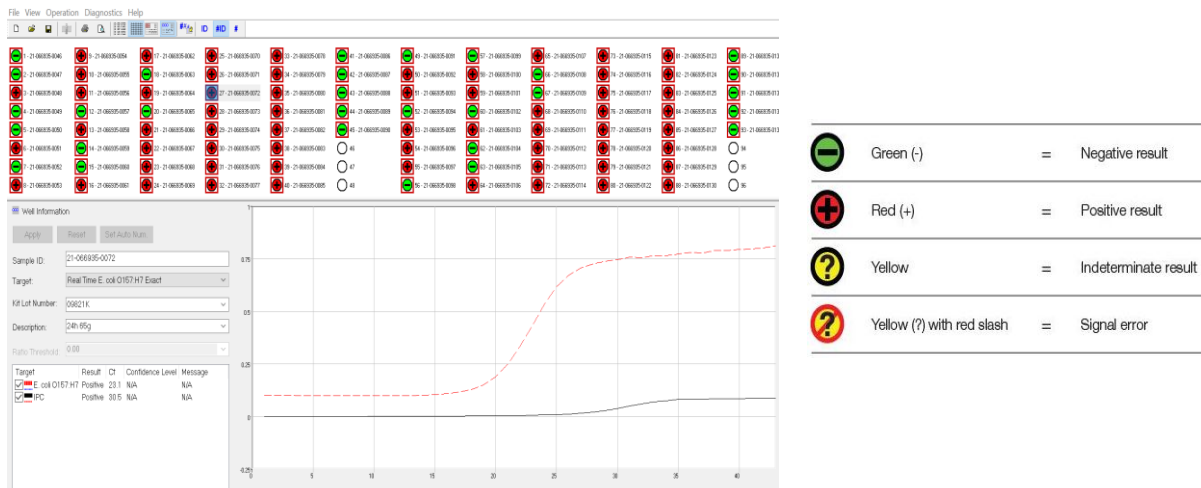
File View Operation Diagnostics Help

ID #ID #

1 - 21-066835-0046
2 - 21-066835-0047
3 - 21-066835-0048
4 - 21-066835-0049
5 - 21-066835-0050
6 - 21-066835-0051
7 - 21-066835-0052
8 - 21-066835-0053
9 - 21-066835-0054
10 - 21-066835-0055
11 - 21-066835-0056
12 - 21-066835-0057
13 - 21-066835-0058
14 - 21-066835-0059
15 - 21-066835-0060
16 - 21-066835-0061
17 - 21-066835-0062
18 - 21-066835-0063
19 - 21-066835-0064
20 - 21-066835-0065
21 - 21-066835-0066
22 - 21-066835-0067
23 - 21-066835-0068
24 - 21-066835-0069
25 - 21-066835-0070
26 - 21-066835-0071
27 - 21-066835-0072
28 - 21-066835-0073
29 - 21-066835-0074
30 - 21-066835-0075
31 - 21-066835-0076
32 - 21-066835-0077
33 - 21-066835-0078
34 - 21-066835-0079
35 - 21-066835-0080
36 - 21-066835-0081
37 - 21-066835-0082
38 - 21-066835-0083
39 - 21-066835-0084
40 - 21-066835-0085
41 - 21-066835-0086
42 - 21-066835-0087
43 - 21-066835-0088
44 - 21-066835-0089
45 - 21-066835-0090
46
47
48
49 - 21-066835-0091
50 - 21-066835-0092
51 - 21-066835-0093
52 - 21-066835-0094
53 - 21-066835-0095
54 - 21-066835-0096
55 - 21-066835-0097
56 - 21-066835-0098
57 - 21-066835-0099
58 - 21-066835-0100
59 - 21-066835-0101
60 - 21-066835-0102
61 - 21-066835-0103
62 - 21-066835-0104
63 - 21-066835-0105
64 - 21-066835-0106
65 - 21-066835-0107
66 - 21-066835-0108
67 - 21-066835-0109
68 - 21-066835-0110
69 - 21-066835-0111
70 - 21-066835-0112
71 - 21-066835-0113
72 - 21-066835-0114
73 - 21-066835-0115
74 - 21-066835-0116
75 - 21-066835-0117
76 - 21-066835-0118
77 - 21-066835-0119
78 - 21-066835-0120
79 - 21-066835-0121
80 - 21-066835-0122
81 - 21-066835-0123
82 - 21-066835-0124
83 - 21-066835-0125
84 - 21-066835-0126
85 - 21-066835-0127
86 - 21-066835-0128
87 - 21-066835-0129
88 - 21-066835-0130
89 - 21-066835-0131
90 - 21-066835-0132
91 - 21-066835-0133
92 - 21-066835-0134
93 - 21-066835-0135
94
95
96

Well Information

Apply Reset Set Auto Num

Sample ID: 21-066835-0072
Target: Real Time E. coli O157:H7 Exact
Kit Lot Number: 09821K
Description: 24h 65g
Ratio Threshold: 0.00

| Target | Result | Ct | Confidence Level | Message |
|---|---|---|---|---|
| E. coli O157:H7 | Positive | 23.1 | N/A | N/A |
| IPC | Positive | 30.5 | N/A | N/A |

0.75
0.5
0.25
0
-0.25
0 5 10 15 20 25 30 35 40

Green (-) = Negative result
Red (+) = Positive result
Yellow = Indeterminate result
Yellow (?) with red slash = Signal error